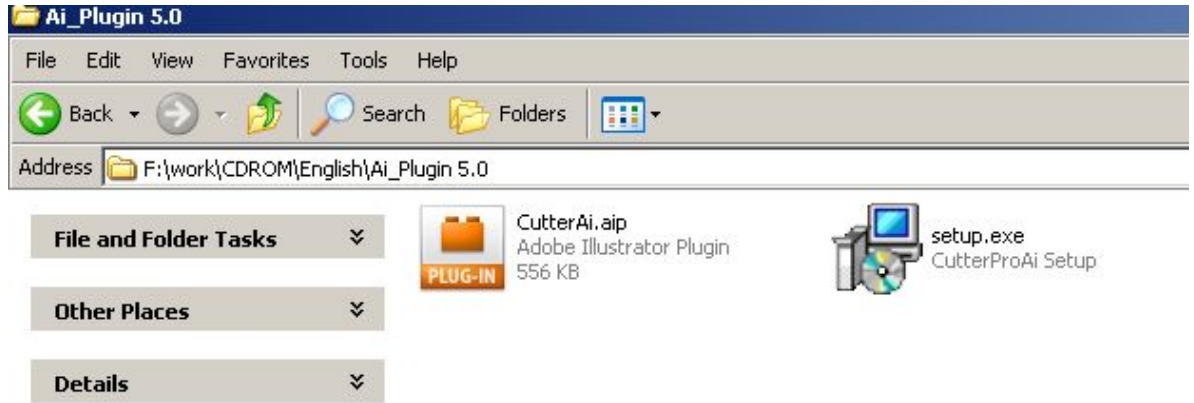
Ai_Plugin 5.0

File Edit View Favorites Tools Help

Back Search Folders

Address F:\work\CDROM\English\Ai_Plugin 5.0

File and Folder Tasks

Other Places

Details

PLUG-IN

CutterAi.aip
Adobe Illustrator Plugin
556 KB

setup.exe
CutterProAi Setup